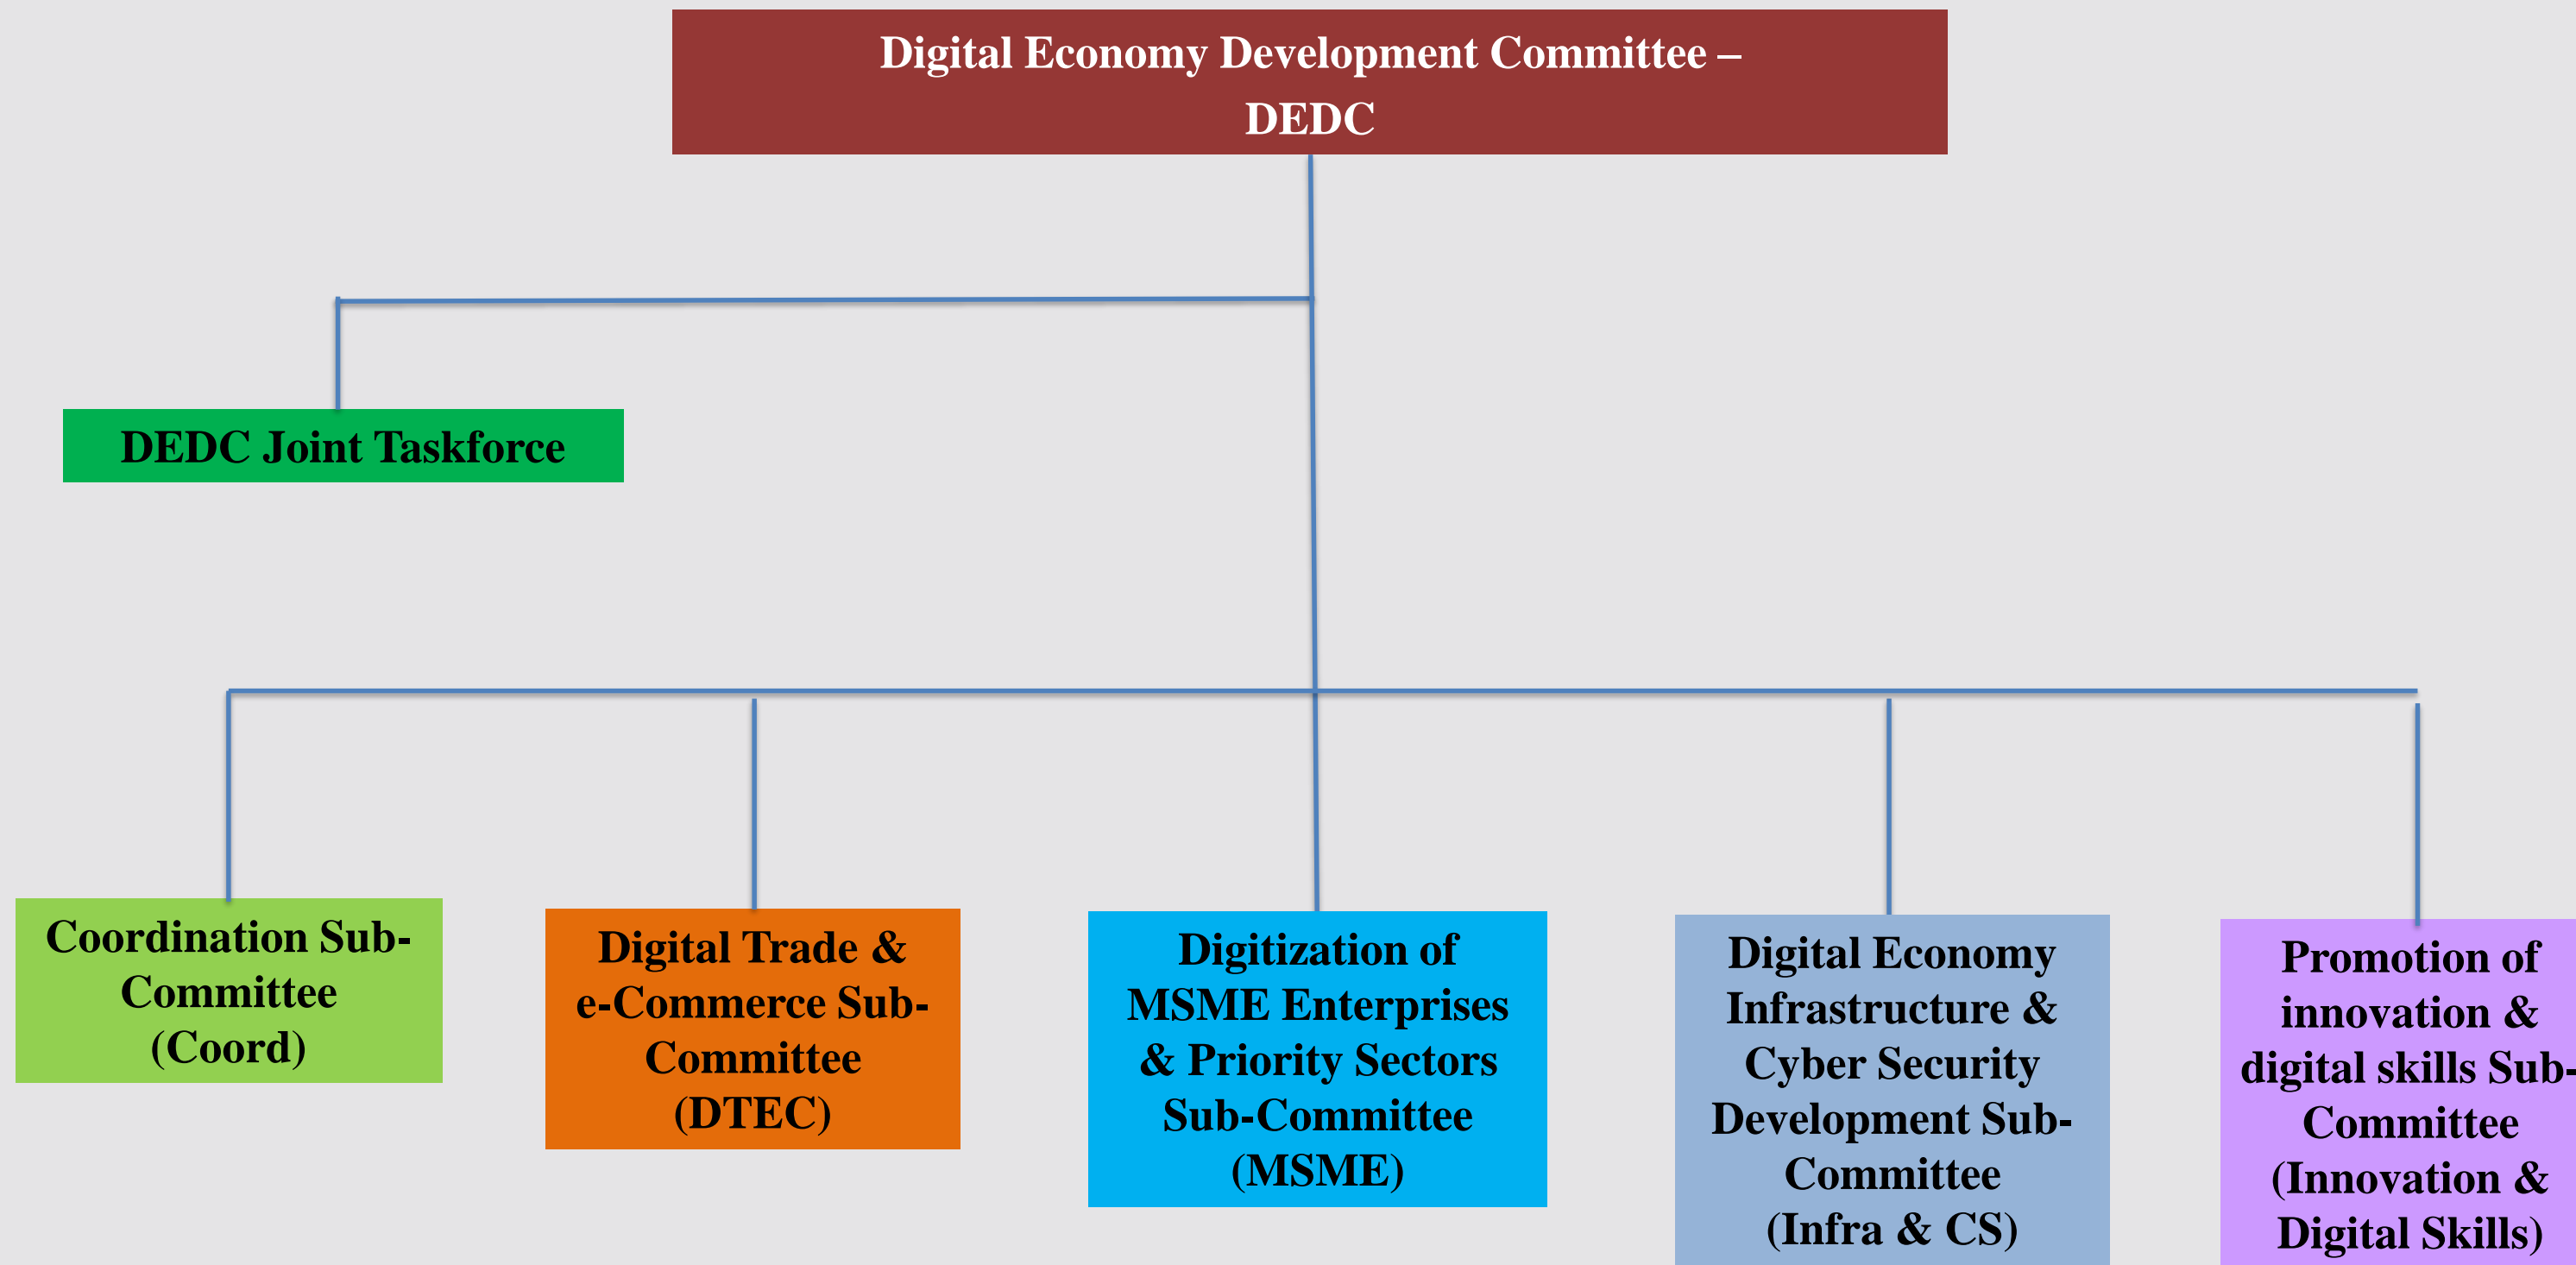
Digital Economy Development Committee – DEDC

DEDC Joint Taskforce

Coordination Sub-Committee (Coord)

Digital Trade & e-Commerce Sub-Committee (DTEC)

Digitization of MSME Enterprises & Priority Sectors Sub-Committee (MSME)

Digital Economy Infrastructure & Cyber Security Development Sub-Committee (Infra & CS)

Promotion of innovation & digital skills Sub-Committee (Innovation & Digital Skills)